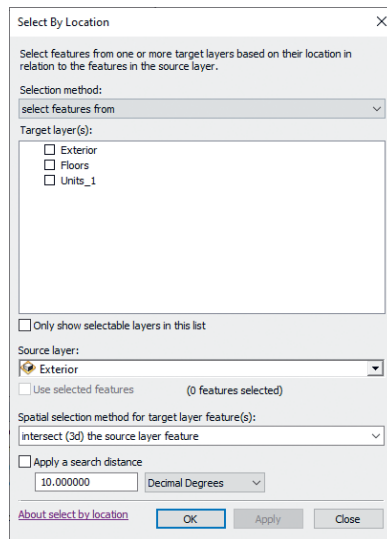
Select By Location

×

Select features from one or more target layers based on their location in relation to the features in the source layer.

Selection method:

select features from

Target layer(s):

Exterior
Floors
Units_1

Only show selectable layers in this list

Source layer:

Exterior

Use selected features

(0 features selected)

Spatial selection method for target layer feature(s):

intersect (3d) the source layer feature

Apply a search distance

10.000000

Decimal Degrees

About select by location

OK

Apply

Close